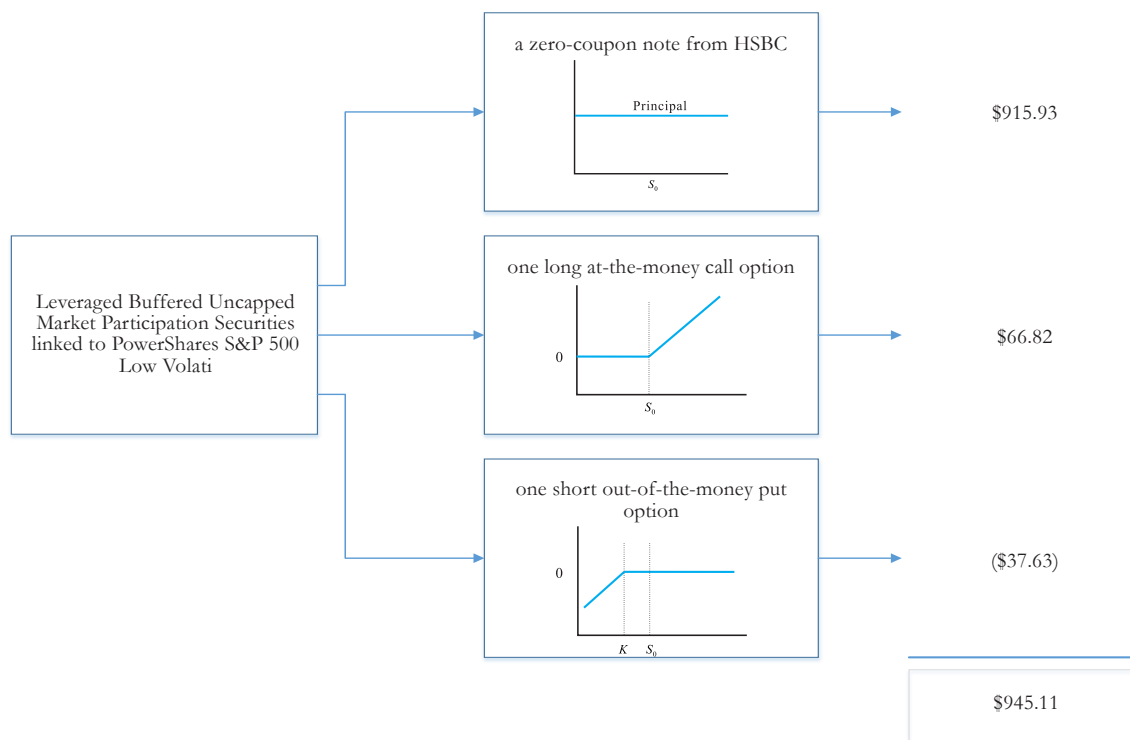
Leveraged Buffered Uncapped Market Participation Securities linked to PowerShares S&P 500 Low Volati

a zero-coupon note from HSBC

Principal

$S_0$

$915.93

one long at-the-money call option

0

$S_0$

$66.82

one short out-of-the-money put option

0

$K$ $S_0$

($37.63)

$945.11